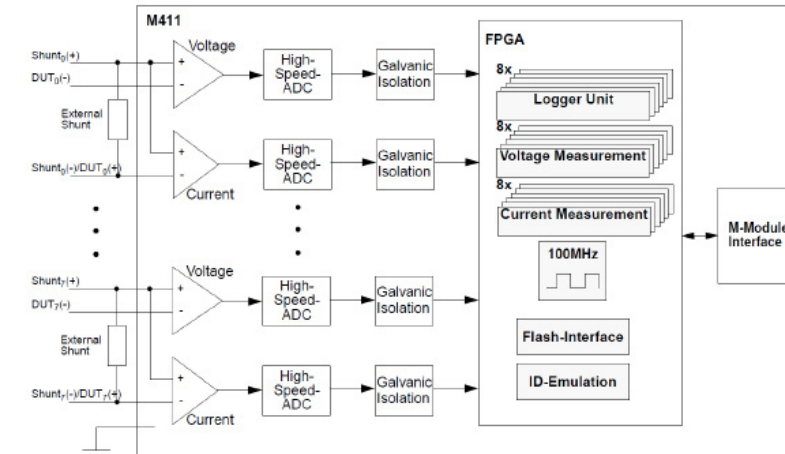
M411

Shunt$_0$(+)
DUT$_0$(-)
External Shunt
Shunt$_0$(-)/DUT$_0$(+)

Voltage
+
-
High-Speed-ADC
Galvanic Isolation

+
-
Current
High-Speed-ADC
Galvanic Isolation

Shunt$_7$(+)
DUT$_7$(-)
External Shunt
Shunt$_7$(-)/DUT$_7$(+)

Voltage
+
-
High-Speed-ADC
Galvanic Isolation

+
-
Current
High-Speed-ADC
Galvanic Isolation

FPGA
8x
Logger Unit
8x
Voltage Measurement
8x
Current Measurement
100MHz
Flash-Interface
ID-Emulation

M-Module Interface